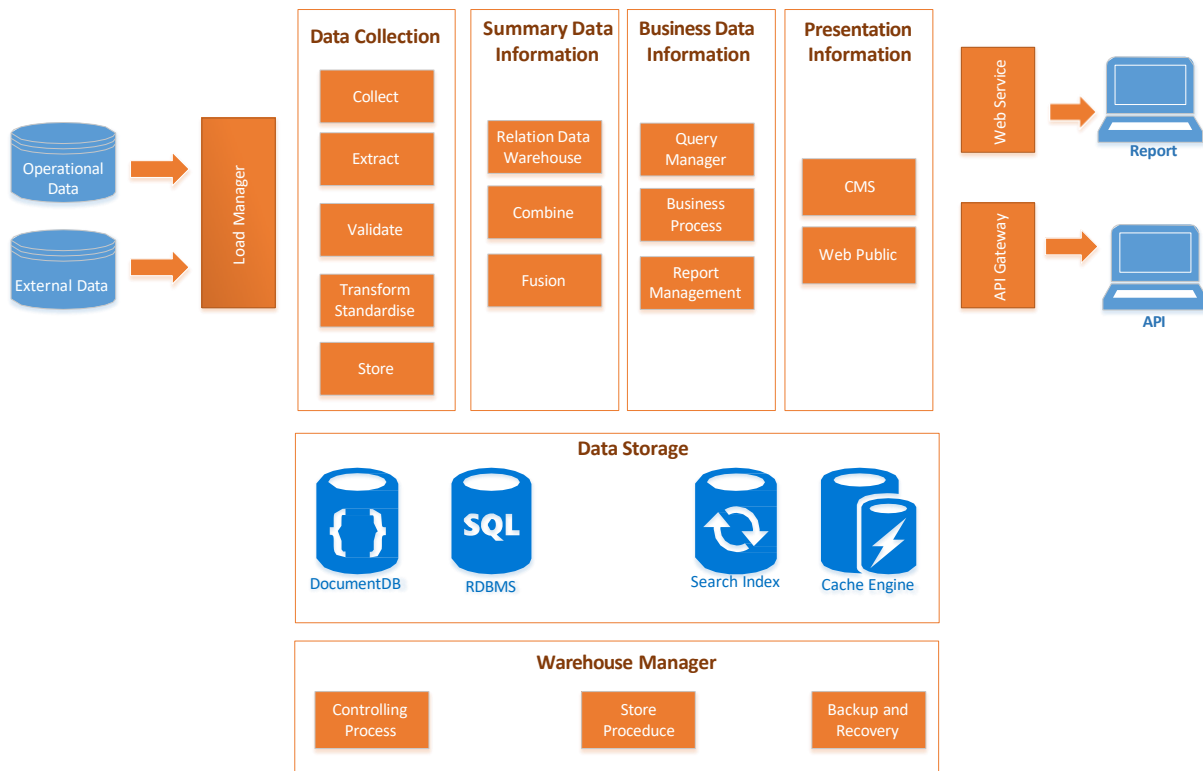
Operational Data

External Data

Load Manager

Data Collection

Collect

Extract

Validate

Transform Standardise

Store

Summary Data Information

Relation Data Warehouse

Combine

Fusion

Business Data Information

Query Manager

Business Process

Report Management

Presentation Information

CMS

Web Public

Web Service

Report

API Gateway

API

Data Storage

{ }

DocumentDB

SQL

RDBMS

Search Index

Cache Engine

Warehouse Manager

Controlling Process

Store Proceduce

Backup and Recovery